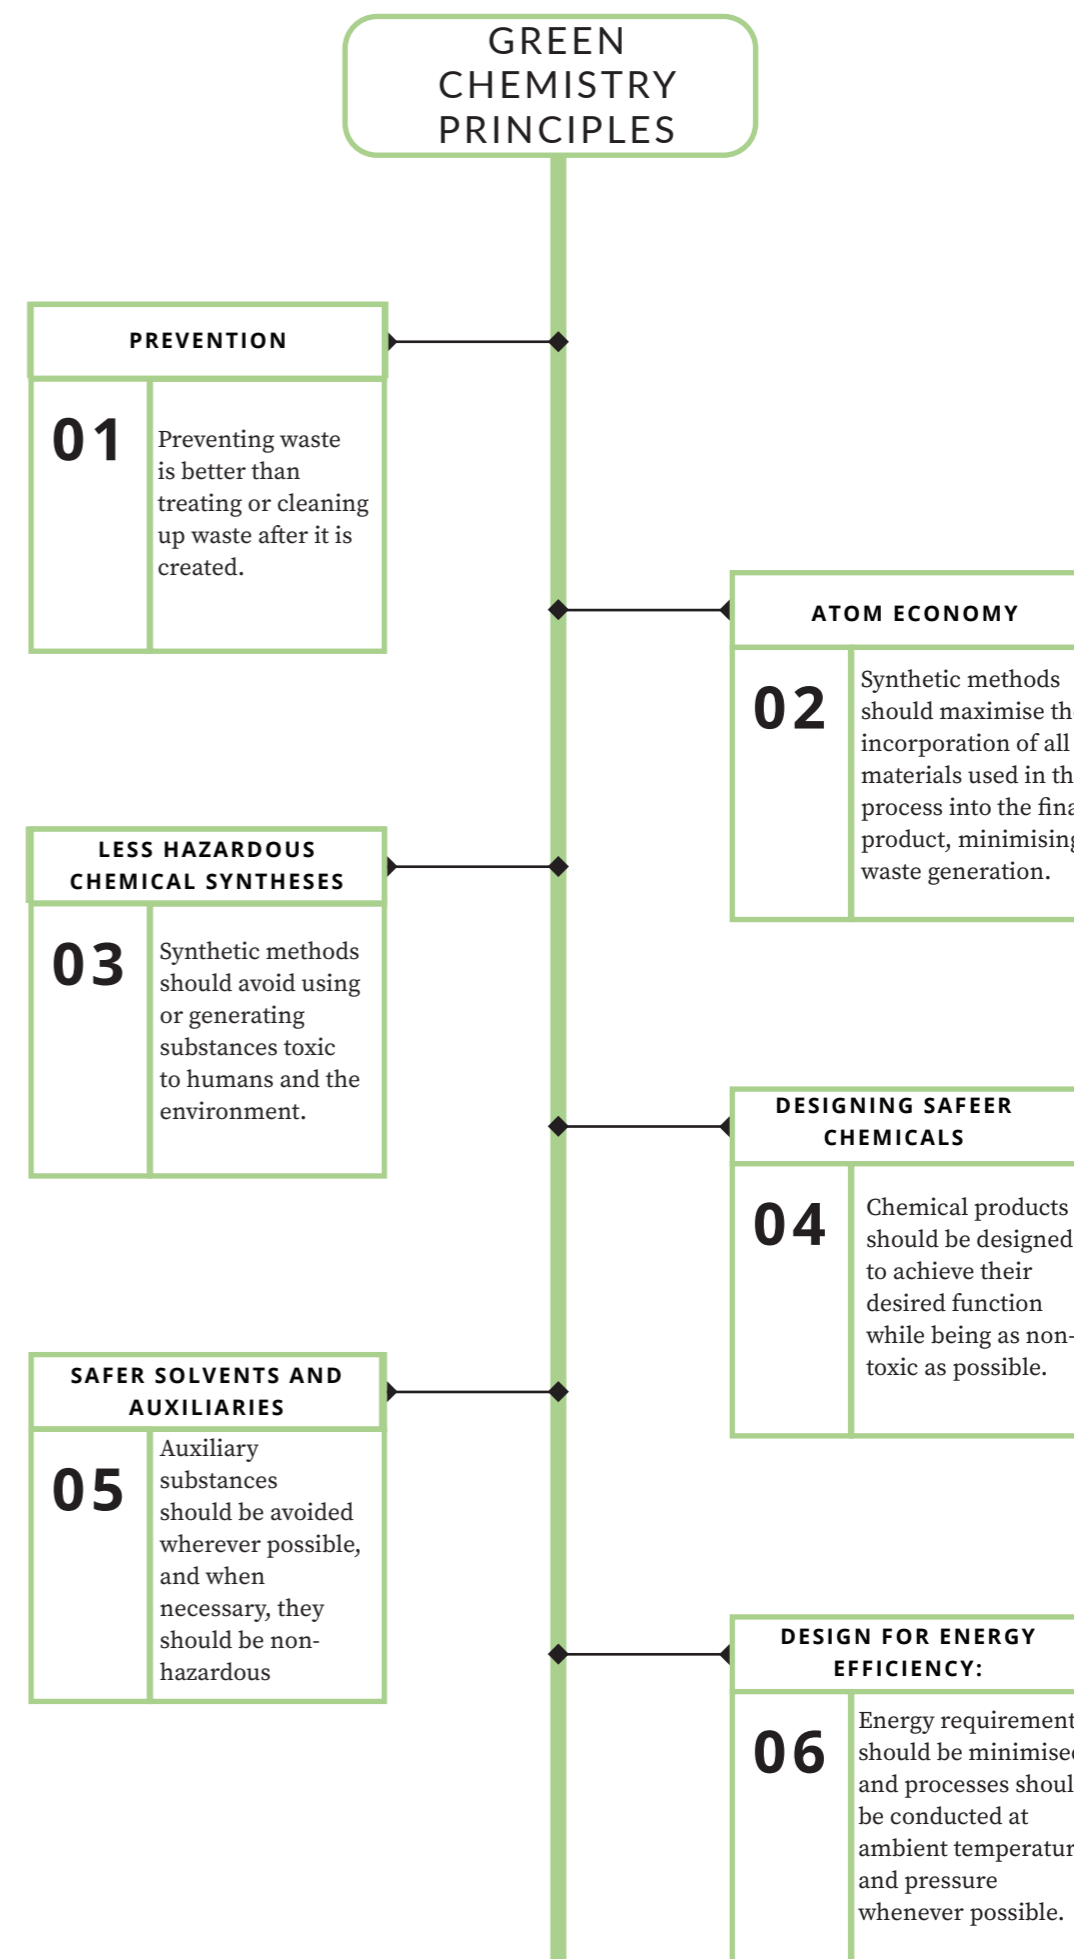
GREEN CHEMISTRY PRINCIPLES

PREVENTION

01

Preventing waste is better than treating or cleaning up waste after it is created.

ATOM ECONOMY

02

Synthetic methods should maximise th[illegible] incorporation of all materials used in th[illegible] process into the fina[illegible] product, minimising waste generation.

LESS HAZARDOUS CHEMICAL SYNTHESES

03

Synthetic methods should avoid using or generating substances toxic to humans and the environment.

DESIGNING SAFEER CHEMICALS

04

Chemical products should be designed to achieve their desired function while being as non-toxic as possible.

SAFER SOLVENTS AND AUXILIARIES

05

Auxiliary substances should be avoided wherever possible, and when necessary, they should be non-hazardous

DESIGN FOR ENERGY EFFICIENCY:

06

Energy requirement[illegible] should be minimise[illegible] and processes shoul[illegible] be conducted at ambient temperatur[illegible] and pressure whenever possible.